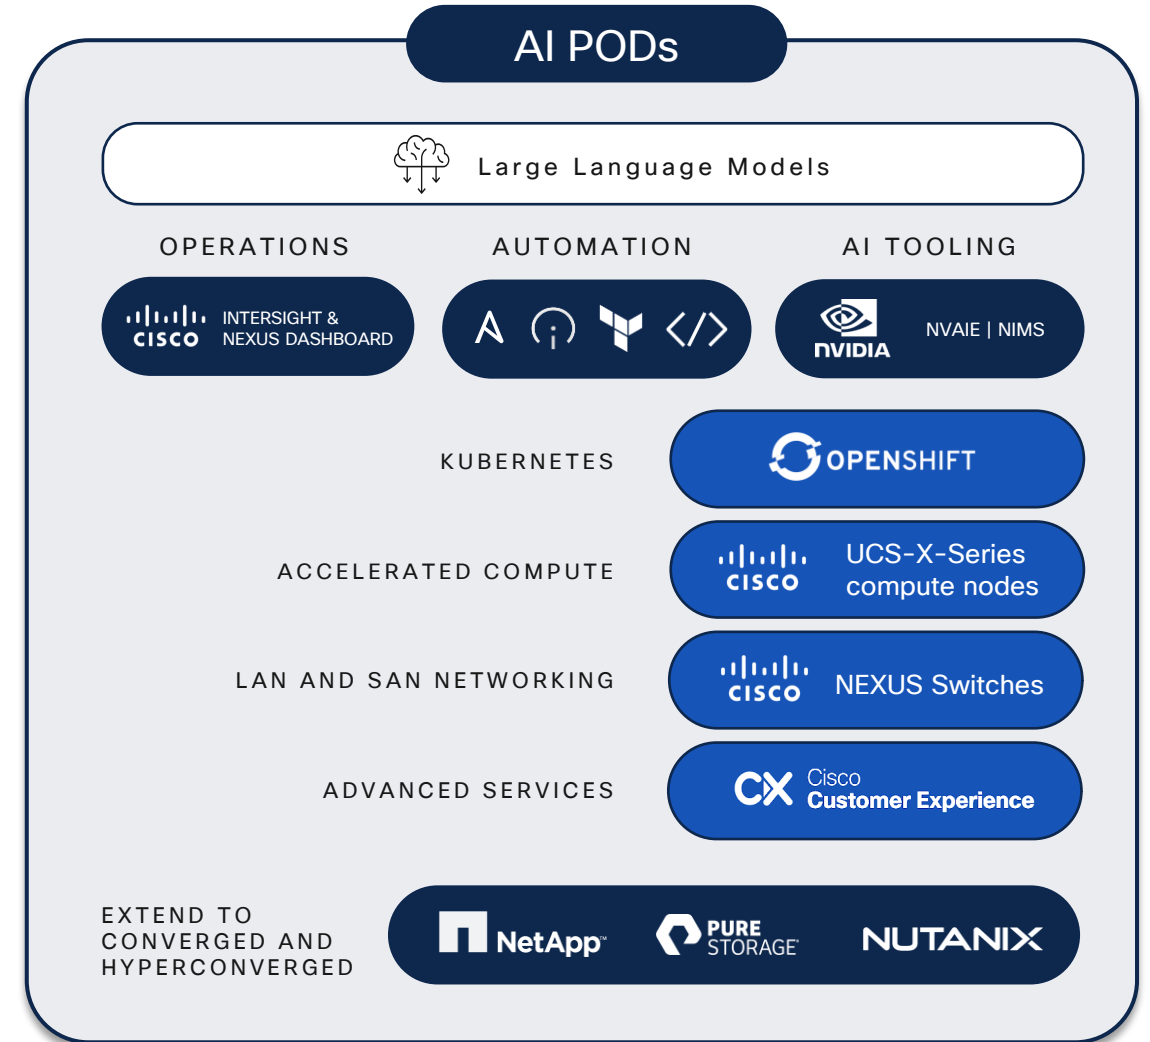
AI PODs

Large Language Models

OPERATIONS

AUTOMATION

AI TOOLING

CISCO INTERSIGHT & NEXUS DASHBOARD

NVIDIA NVAIE | NIMS

KUBERNETES

OPENSHIFT

ACCELERATED COMPUTE

CISCO UCS-X-Series compute nodes

LAN AND SAN NETWORKING

CISCO NEXUS Switches

ADVANCED SERVICES

CX Cisco Customer Experience

EXTEND TO CONVERGED AND HYPERCONVERGED

NetApp

PURE STORAGE

NUTANIX